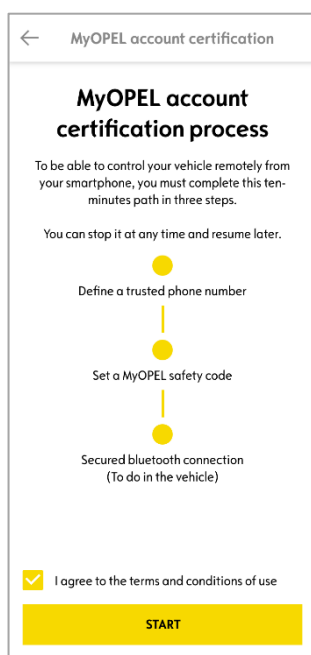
MyOPEL account certification

MyOPEL account certification process

To be able to control your vehicle remotely from your smartphone, you must complete this ten-minutes path in three steps.

You can stop it at any time and resume later.

Define a trusted phone number

Set a MyOPEL safety code

Secured bluetooth connection
(To do in the vehicle)

I agree to the terms and conditions of use

START